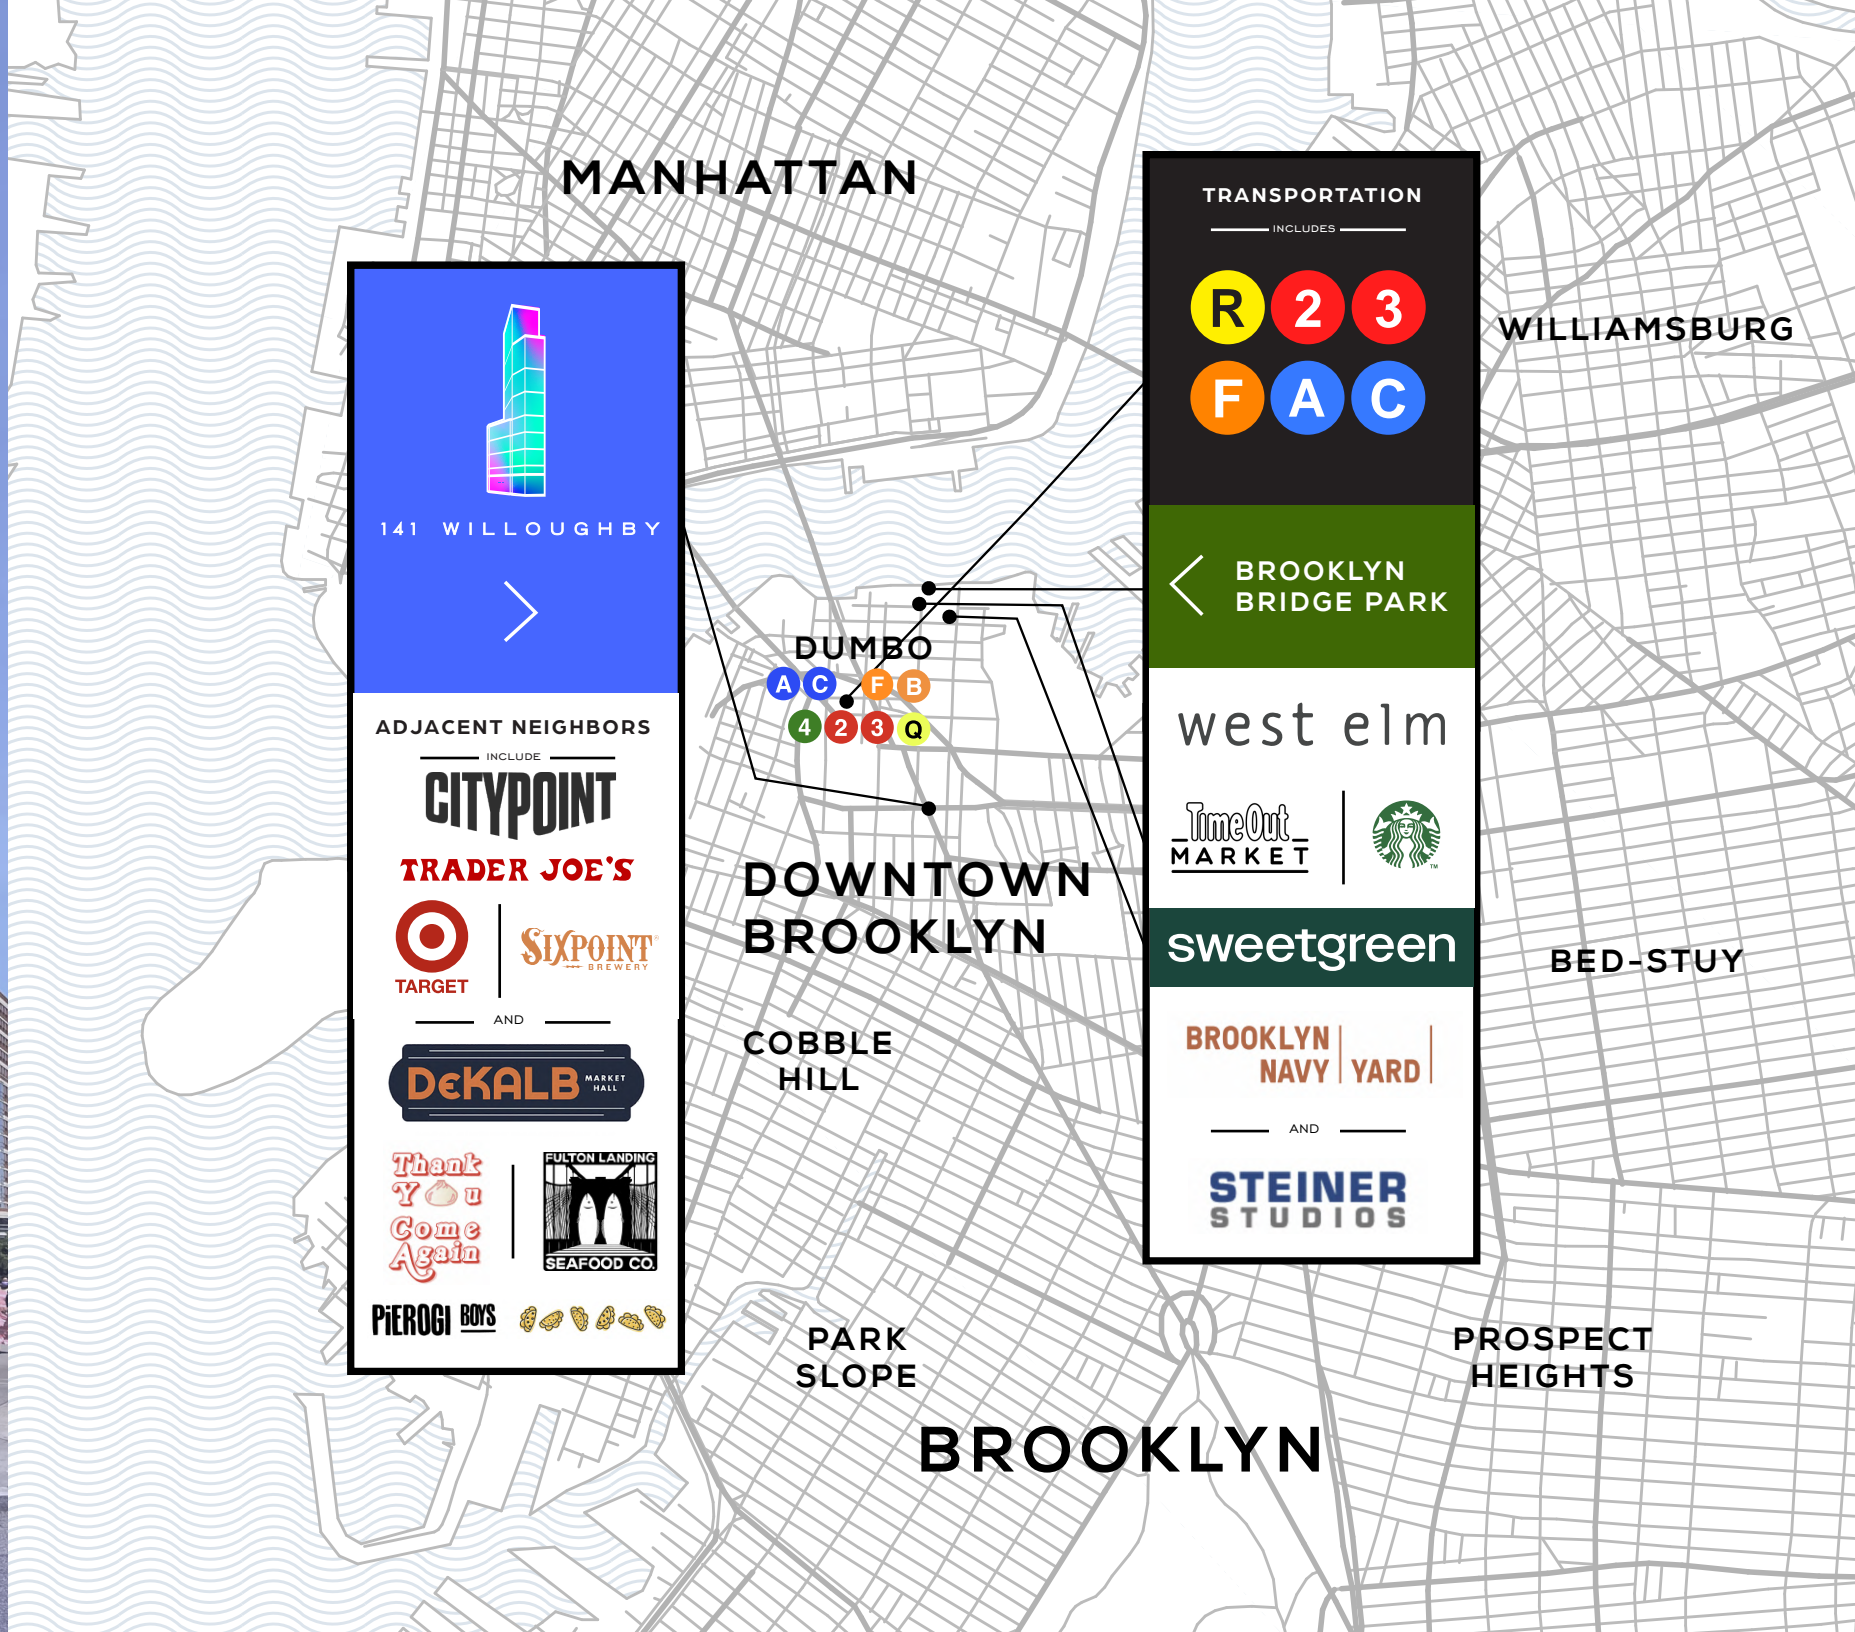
MANHATTAN

141 WILLOUGHBY

ADJACENT NEIGHBORS
INCLUDE
CITYPOINT
TRADER JOE'S
TARGET
SIXPOINT BREWERY
AND
DEKALB MARKET HALL
Thank You Come Again
FULTON LANDING SEAFOOD CO.
PIEROGI BOYS

TRANSPORTATION
INCLUDES
R 2 3
F A C

WILLIAMSBURG

BROOKLYN BRIDGE PARK

west elm
Time Out MARKET

sweetgreen

BROOKLYN NAVY YARD
AND
STEINER STUDIOS

DUMBO
A C F B
4 2 3 Q

DOWNTOWN BROOKLYN

COBBLE HILL

BED-STUY

PARK SLOPE

PROSPECT HEIGHTS

BROOKLYN